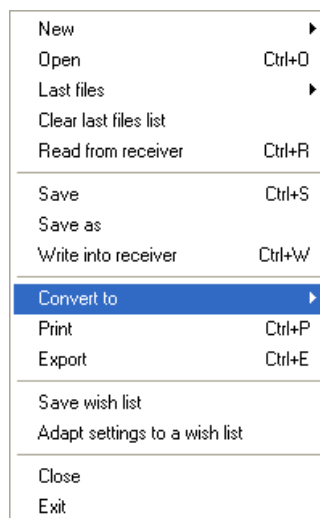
New
Open Ctrl+O
Last files
Clear last files list
Read from receiver Ctrl+R

Save Ctrl+S
Save as
Write into receiver Ctrl+W

Convert to
Print Ctrl+P
Export Ctrl+E

Save wish list
Adapt settings to a wish list

Close
Exit